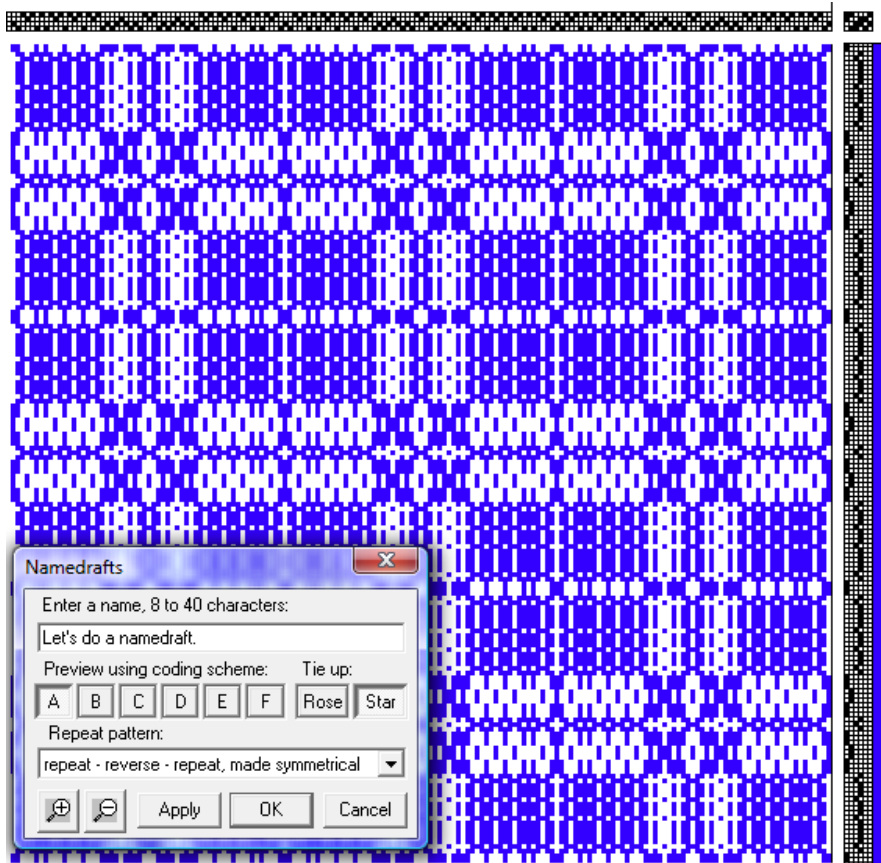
Namedrafts

Enter a name, 8 to 40 characters:

Let's do a namedraft.

Preview using coding scheme:

A B C D E F

Tie up:

Rose Star

Repeat pattern:

repeat - reverse - repeat, made symmetrical

Apply OK Cancel